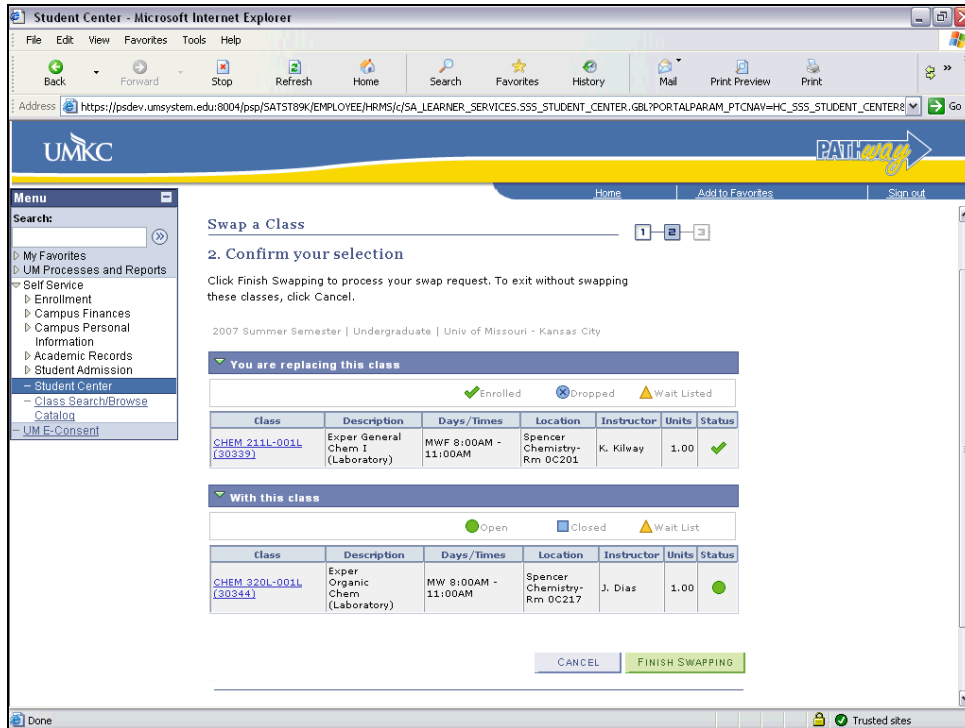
Student Center - Microsoft Internet Explorer

File Edit View Favorites Tools Help

Back Forward Stop Refresh Home Search Favorites History Mail Print Preview Print

Address https://psdev.umsystem.edu:8004/psp/SATST89K/EMPLOYEE/HRMS/c/SA_LEARNER_SERVICES.SSS_STUDENT_CENTER.GBL?PORTALPARAM_PTCNAV=HC_SSS_STUDENT_CENTER& Go

UMKC

PATHWAY

Home | Add to Favorites | Sign out

Menu

Search:

My Favorites
UM Processes and Reports
Self Service
Enrollment
Campus Finances
Campus Personal Information
Academic Records
Student Admission
– Student Center
– Class Search/Browse Catalog
– UM E-Consent

Swap a Class

1 2 3

2. Confirm your selection

Click Finish Swapping to process your swap request. To exit without swapping these classes, click Cancel.

2007 Summer Semester | Undergraduate | Univ of Missouri - Kansas City

You are replacing this class

Enrolled Dropped Wait Listed

| Class | Description | Days/Times | Location | Instructor | Units | Status |
|---|---|---|---|---|---|---|
| CHEM 211L-001L (30339) | Exper General Chem I (Laboratory) | MWF 8:00AM - 11:00AM | Spencer Chemistry-Rm 0C201 | K. Kilway | 1.00 | |

With this class

Open Closed Wait List

| Class | Description | Days/Times | Location | Instructor | Units | Status |
|---|---|---|---|---|---|---|
| CHEM 320L-001L (30344) | Exper Organic Chem (Laboratory) | MW 8:00AM - 11:00AM | Spencer Chemistry-Rm 0C217 | J. Dias | 1.00 | |

CANCEL FINISH SWAPPING

Done Trusted sites